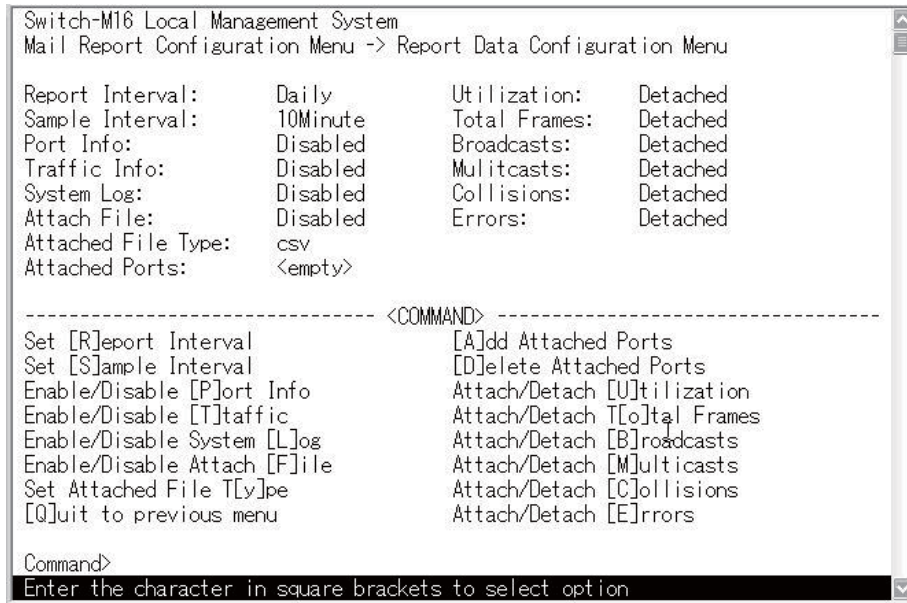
Switch-M16 Local Management System
Mail Report Configuration Menu -> Report Data Configuration Menu

| | | | |
|---|---|---|---|
| Report Interval: | Daily | Utilization: | Detached |
| Sample Interval: | 10Minute | Total Frames: | Detached |
| Port Info: | Disabled | Broadcasts: | Detached |
| Traffic Info: | Disabled | Mulitcasts: | Detached |
| System Log: | Disabled | Collisions: | Detached |
| Attach File: | Disabled | Errors: | Detached |
| Attached File Type: | csv | | |
| Attached Ports: | <empty> | | |

---------------------------------- <COMMAND> ----------------------------------

Set [R]eport Interval
Set [S]ample Interval
Enable/Disable [P]ort Info
Enable/Disable [T]taffic
Enable/Disable System [L]og
Enable/Disable Attach [F]ile
Set Attached File T[y]pe
[Q]uit to previous menu

[A]dd Attached Ports
[D]elete Attached Ports
Attach/Detach [U]tilization
Attach/Detach T[o]tal Frames
Attach/Detach [B]roadcasts
Attach/Detach [M]ulticasts
Attach/Detach [C]ollisions
Attach/Detach [E]rrors

Command>
Enter the character in square brackets to select option